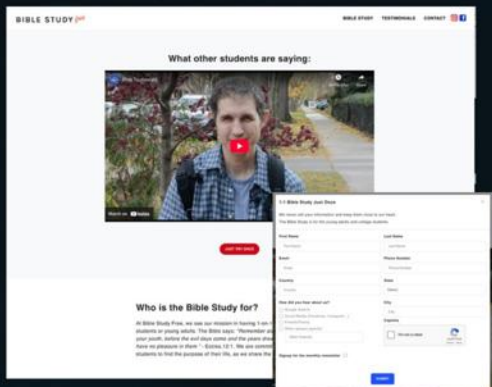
BIBLE STUDY free

BIBLE STUDY TESTIMONIALS CONTACT

What other students are saying:

Phil Testimonial

Watch on YouTube

JOIN THE BIBLE

Who is the Bible Study for?

At Bible Study Free, we see our mission in having 1-on-1 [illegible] students or young adults. The Bible says: "Remember also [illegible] your youth, before the evil days come and the years draw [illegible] have no pleasure in them" - Eccles.12:1. We are commit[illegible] students to find the purpose of their life, as we share the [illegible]

1-1 Bible Study Just Once

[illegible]

First Name

Last Name

Email

Phone Number

Country

State

How did you hear about us?

City

Captcha

I'm not a robot

Signup for the monthly newsletter

SUBMIT